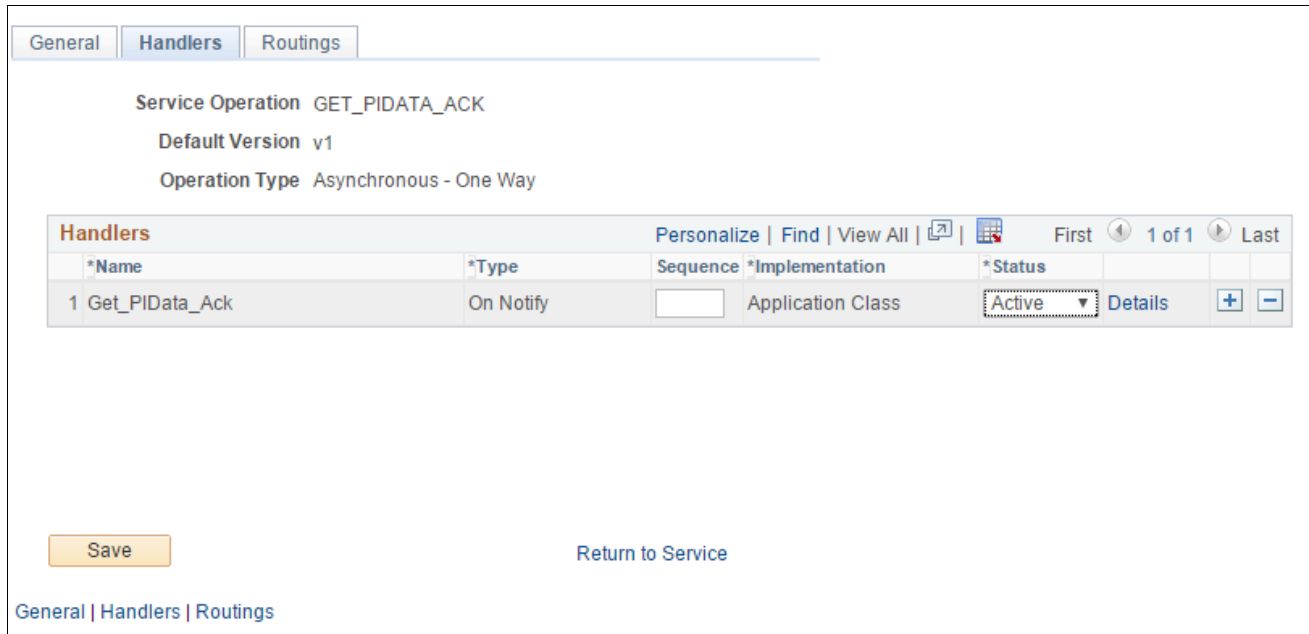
General | Handlers | Routings

Service Operation GET_PIDATA_ACK

Default Version v1

Operation Type Asynchronous - One Way

Handlers Personalize | Find | View All | First 1 of 1 Last

| | *Name | *Type | Sequence | *Implementation | *Status | | | |
|---|---|---|---|---|---|---|---|---|
| 1 | Get_PIData_Ack | On Notify | | Application Class | Active | Details | + | − |

Save

Return to Service

General | Handlers | Routings